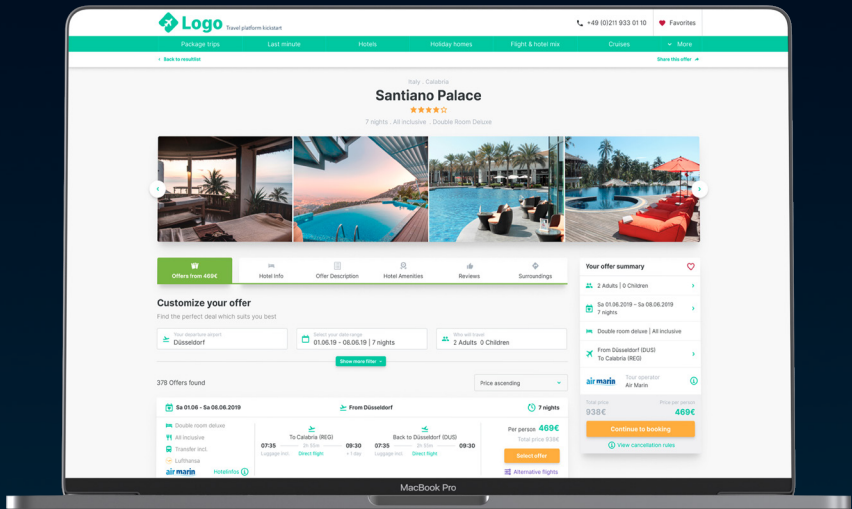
Logo Travel platform bickstart

+49 (0)211 933 01 10 Favorites

Package trips Last minute Hotels Holiday homes Flight & hotel mix Cruises More

Back to resultlist Share this offer

Italy . Calabria

Santiano Palace

7 nights . All inclusive . Double Room Deluxe

Offers from 469€ Hotel info Offer Description Hotel Amenities Reviews Surroundings

Customize your offer

Find the perfect deal which suits you best

Your departure airport Düsseldorf

Select your date range 01.06.19 - 06.06.19 | 7 nights

Who will travel 2 Adults 0 Children

Show more filter

378 Offers found

Price ascending

Sa 01.06 - Sa 06.06.2019 From Düsseldorf 7 nights

Double room deluxe
All inclusive
Transfer incl.
Lufthansa
air marin Hotelinfos

To Calabria (REG)
07:35 2h 55m 09:30
Luggage incl. Direct flight

Back to Düsseldorf (DUS)
07:35 2h 55m 09:30
Luggage incl. + 1 day Direct flight

Per person 469€
Total price 938€
Select offer
Alternative flights

Your offer summary

2 Adults | 0 Children

Sa 01.06.2019 – Sa 08.06.2019
7 nights

Double room deluxe | All inclusive

From Düsseldorf (DUS)
To Calabria (REG)

air marin Tour operator Air Marin

Total price 938€
Price per person 469€

Continue to booking

View cancellation rules

MacBook Pro